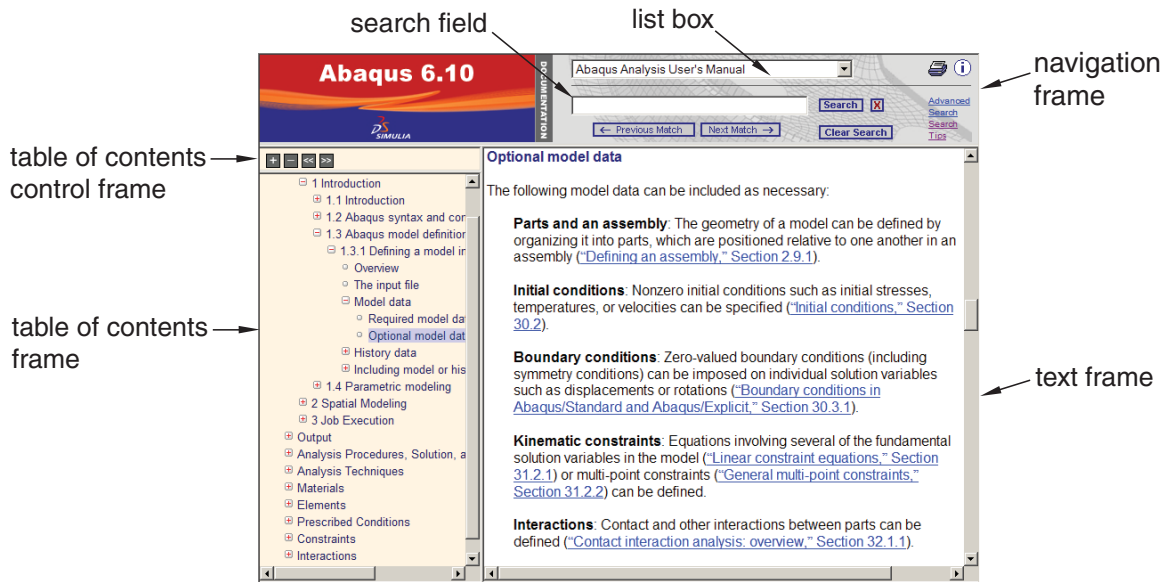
search field

list box

navigation frame

table of contents control frame

table of contents frame

text frame

Abaqus 6.10

SIMULIA

DOCUMENTATION

Abaqus Analysis User's Manual

Search

X

← Previous Match

Next Match →

Clear Search

Advanced Search

Search Tips

+ – << >>

1 Introduction
1.1 Introduction
1.2 Abaqus syntax and cor
1.3 Abaqus model definitio
1.3.1 Defining a model in
Overview
The input file
Model data
Required model dat
Optional model dat
History data
Including model or his
1.4 Parametric modeling
2 Spatial Modeling
3 Job Execution
Output
Analysis Procedures, Solution, a
Analysis Techniques
Materials
Elements
Prescribed Conditions
Constraints
Interactions

Optional model data

The following model data can be included as necessary:

**Parts and an assembly**: The geometry of a model can be defined by organizing it into parts, which are positioned relative to one another in an assembly ("Defining an assembly," Section 2.9.1).

**Initial conditions**: Nonzero initial conditions such as initial stresses, temperatures, or velocities can be specified ("Initial conditions," Section 30.2).

**Boundary conditions**: Zero-valued boundary conditions (including symmetry conditions) can be imposed on individual solution variables such as displacements or rotations ("Boundary conditions in Abaqus/Standard and Abaqus/Explicit," Section 30.3.1).

**Kinematic constraints**: Equations involving several of the fundamental solution variables in the model ("Linear constraint equations," Section 31.2.1) or multi-point constraints ("General multi-point constraints," Section 31.2.2) can be defined.

**Interactions**: Contact and other interactions between parts can be defined ("Contact interaction analysis: overview," Section 32.1.1).